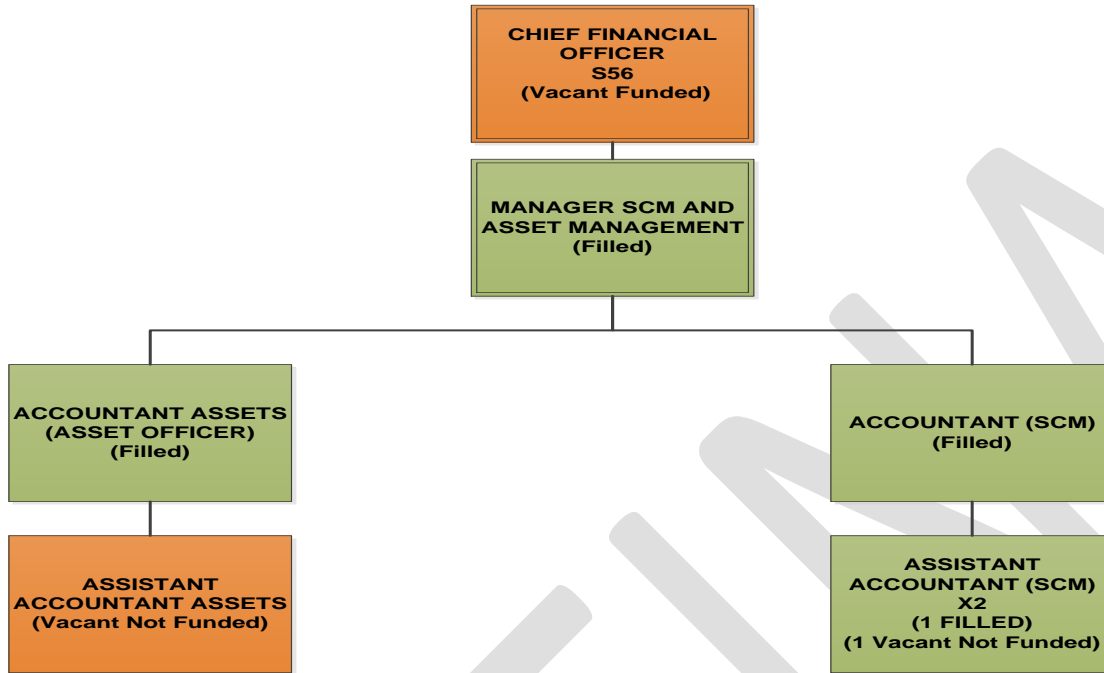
CHIEF FINANCIAL OFFICER
S56
(Vacant Funded)

MANAGER SCM AND ASSET MANAGEMENT
(Filled)

ACCOUNTANT ASSETS
(ASSET OFFICER)
(Filled)

ACCOUNTANT (SCM)
(Filled)

ASSISTANT ACCOUNTANT ASSETS
(Vacant Not Funded)

ASSISTANT ACCOUNTANT (SCM)
X2
(1 FILLED)
(1 Vacant Not Funded)